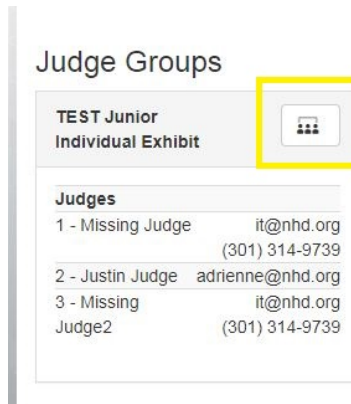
Judge Groups

TEST Junior Individual Exhibit

| Judges | |
|---|---|
| 1 - Missing Judge | it@nhd.org (301) 314-9739 |
| 2 - Justin Judge | adrienne@nhd.org |
| 3 - Missing Judge2 | it@nhd.org (301) 314-9739 |